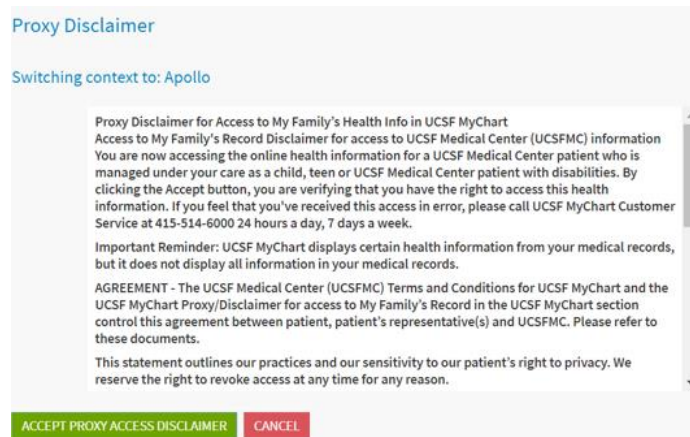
Proxy Disclaimer

Switching context to: Apollo

Proxy Disclaimer for Access to My Family's Health Info in UCSF MyChart
Access to My Family's Record Disclaimer for access to UCSF Medical Center (UCSFMC) information
You are now accessing the online health information for a UCSF Medical Center patient who is managed under your care as a child, teen or UCSF Medical Center patient with disabilities. By clicking the Accept button, you are verifying that you have the right to access this health information. If you feel that you've received this access in error, please call UCSF MyChart Customer Service at 415-514-6000 24 hours a day, 7 days a week.

Important Reminder: UCSF MyChart displays certain health information from your medical records, but it does not display all information in your medical records.

AGREEMENT - The UCSF Medical Center (UCSFMC) Terms and Conditions for UCSF MyChart and the UCSF MyChart Proxy/Disclaimer for access to My Family's Record in the UCSF MyChart section control this agreement between patient, patient's representative(s) and UCSFMC. Please refer to these documents.

This statement outlines our practices and our sensitivity to our patient's right to privacy. We reserve the right to revoke access at any time for any reason.

ACCEPT PROXY ACCESS DISCLAIMER CANCEL